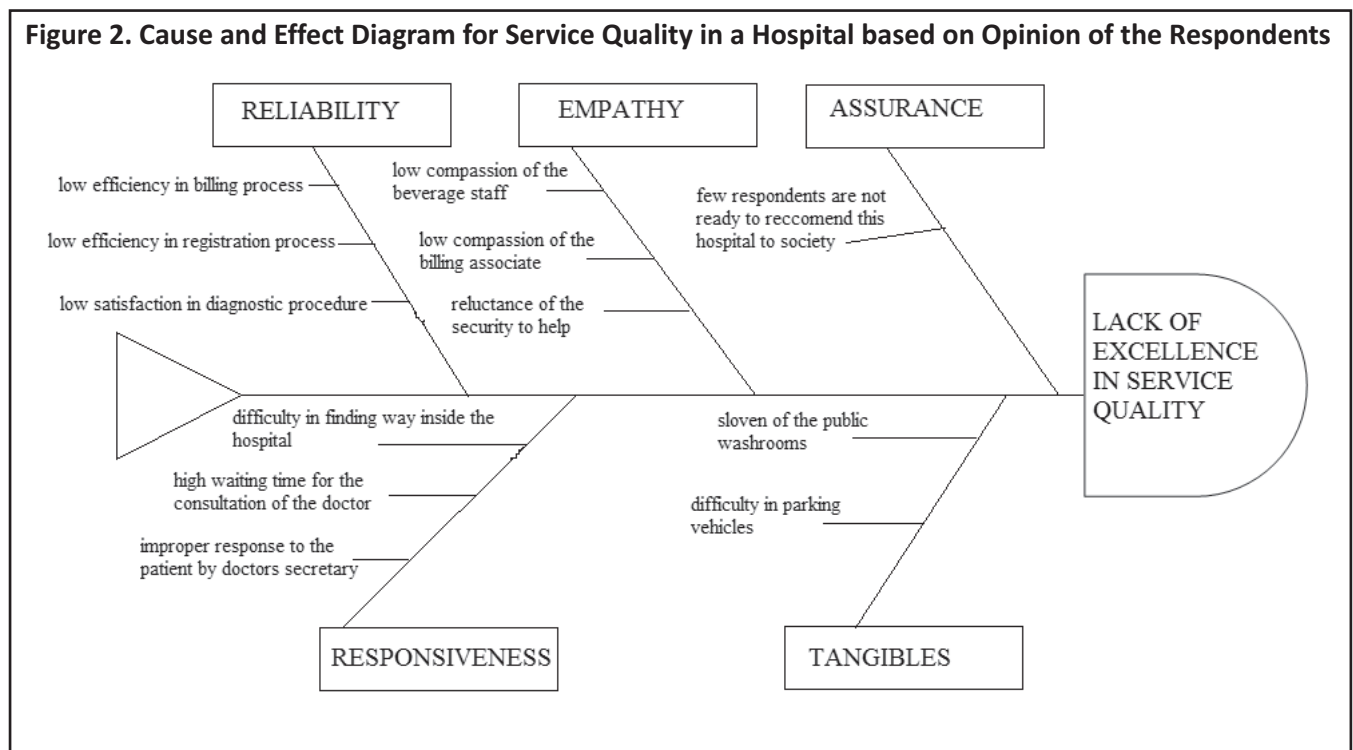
Figure 2. Cause and Effect Diagram for Service Quality in a Hospital based on Opinion of the Respondents

RELIABILITY

EMPATHY

ASSURANCE

low efficiency in billing process

low efficiency in registration process

low satisfaction in diagnostic procedure

low compassion of the beverage staff

low compassion of the billing associate

reluctance of the security to help

few respondents are not ready to reccomend this hospital to society

LACK OF EXCELLENCE IN SERVICE QUALITY

difficulty in finding way inside the hospital

high waiting time for the consultation of the doctor

improper response to the patient by doctors secretary

sloven of the public washrooms

difficulty in parking vehicles

RESPONSIVENESS

TANGIBLES